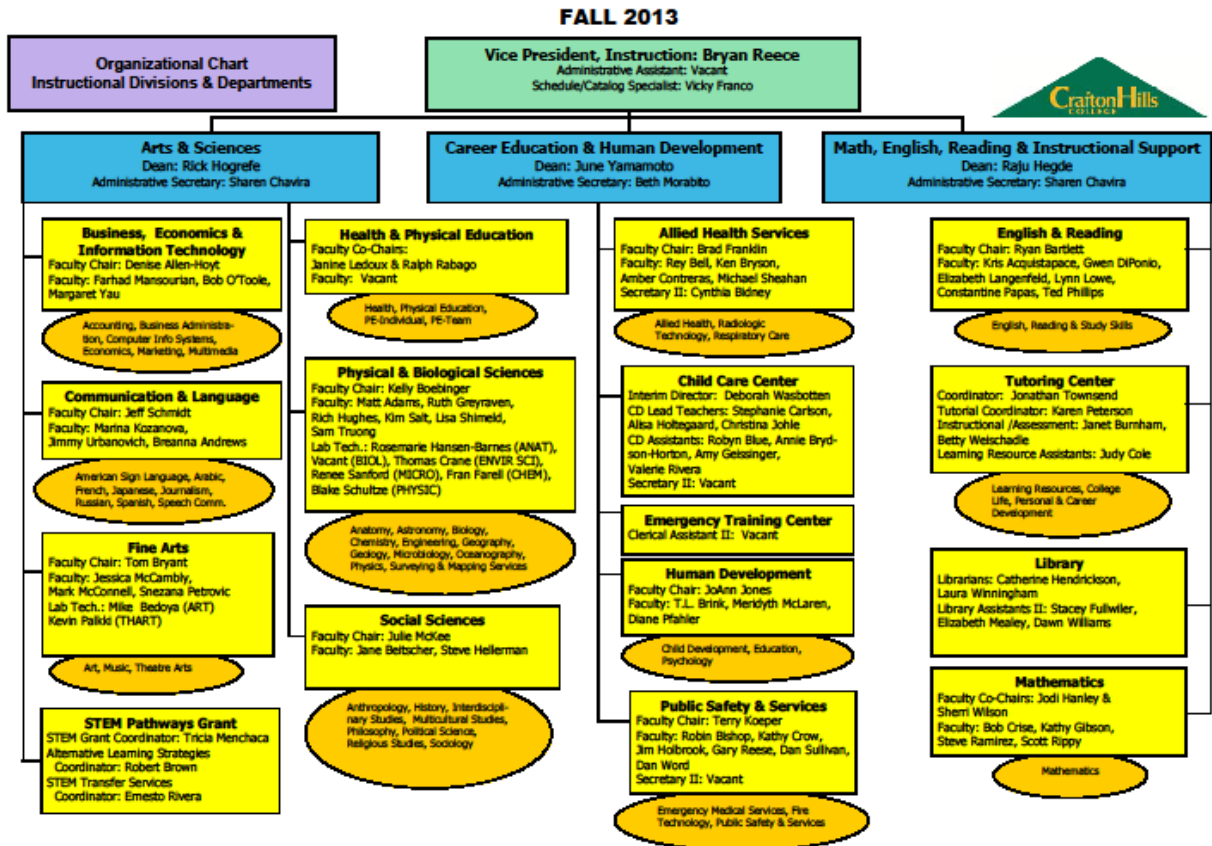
FALL 2013

Organizational Chart
Instructional Divisions & Departments

Vice President, Instruction: Bryan Reece
Administrative Assistant: Vacant
Schedule/Catalog Specialist: Vicky Franco

Crafton Hills COLLEGE

Arts & Sciences
Dean: Rick Hogrefe
Administrative Secretary: Sharen Chavira

Career Education & Human Development
Dean: June Yamamoto
Administrative Secretary: Beth Morabito

Math, English, Reading & Instructional Support
Dean: Raju Hegde
Administrative Secretary: Sharen Chavira

Business, Economics & Information Technology
Faculty Chair: Denise Allen-Hoyt
Faculty: Farhad Mansourian, Bob O'Toole, Margaret Yau

Accounting, Business Administration, Computer Info Systems, Economics, Marketing, Multimedia

Communication & Language
Faculty Chair: Jeff Schmidt
Faculty: Marina Kozanova, Jimmy Urbanovich, Breanna Andrews

American Sign Language, Arabic, French, Japanese, Journalism, Russian, Spanish, Speech Comm.

Fine Arts
Faculty Chair: Tom Bryant
Faculty: Jessica McCambly, Mark McConnell, Snezana Petrovic
Lab Tech.: Mike Bedoya (ART)
Kevin Palkki (THART)

Art, Music, Theatre Arts

STEM Pathways Grant
STEM Grant Coordinator: Tricia Menchaca
Alternative Learning Strategies Coordinator: Robert Brown
STEM Transfer Services Coordinator: Ernesto Rivera

Health & Physical Education
Faculty Co-Chairs:
Janine Ledoux & Ralph Rabago
Faculty: Vacant

Health, Physical Education, PE-Individual, PE-Team

Physical & Biological Sciences
Faculty Chair: Kelly Boebinger
Faculty: Matt Adams, Ruth Greyraven, Rich Hughes, Kim Salt, Lisa Shimeld, Sam Truong
Lab Tech.: Rosemarie Hansen-Barnes (ANAT), Vacant (BIOL), Thomas Crane (ENVIR SCI), Renee Sanford (MICRO), Fran Farell (CHEM), Blake Schultze (PHYSIC)

Anatomy, Astronomy, Biology, Chemistry, Engineering, Geography, Geology, Microbiology, Oceanography, Physics, Surveying & Mapping Services

Social Sciences
Faculty Chair: Julie McKee
Faculty: Jane Beitscher, Steve Hellerman

Anthropology, History, Interdisciplinary Studies, Multicultural Studies, Philosophy, Political Science, Religious Studies, Sociology

Allied Health Services
Faculty Chair: Brad Franklin
Faculty: Rey Bell, Ken Bryson, Amber Contreras, Michael Sheahan
Secretary II: Cynthia Bidney

Allied Health, Radiologic Technology, Respiratory Care

Child Care Center
Interim Director: Deborah Wasbotten
CD Lead Teachers: Stephanie Carlson, Alisa Holtegaard, Christina Johle
CD Assistants: Robyn Blue, Annie Brydson-Horton, Amy Geissinger, Valerie Rivera
Secretary II: Vacant

Emergency Training Center
Clerical Assistant II: Vacant

Human Development
Faculty Chair: JoAnn Jones
Faculty: T.L. Brink, Meridyth McLaren, Diane Pfahler

Child Development, Education, Psychology

Public Safety & Services
Faculty Chair: Terry Koeper
Faculty: Robin Bishop, Kathy Crow, Jim Holbrook, Gary Reese, Dan Sullivan, Dan Word
Secretary II: Vacant

Emergency Medical Services, Fire Technology, Public Safety & Services

English & Reading
Faculty Chair: Ryan Bartlett
Faculty: Kris Acquistapace, Gwen DiPonio, Elizabeth Langenfeld, Lynn Lowe, Constantine Papas, Ted Phillips

English, Reading & Study Skills

Tutoring Center
Coordinator: Jonathan Townsend
Tutorial Coordinator: Karen Peterson
Instructional /Assessment: Janet Burnham, Betty Weischadle
Learning Resource Assistants: Judy Cole

Learning Resources, College Life, Personal & Career Development

Library
Librarians: Catherine Hendrickson, Laura Winningham
Library Assistants II: Stacey Fullwiler, Elizabeth Mealey, Dawn Williams

Mathematics
Faculty Co-Chairs: Jodi Hanley & Sherri Wilson
Faculty: Bob Crise, Kathy Gibson, Steve Ramirez, Scott Rippy

Mathematics